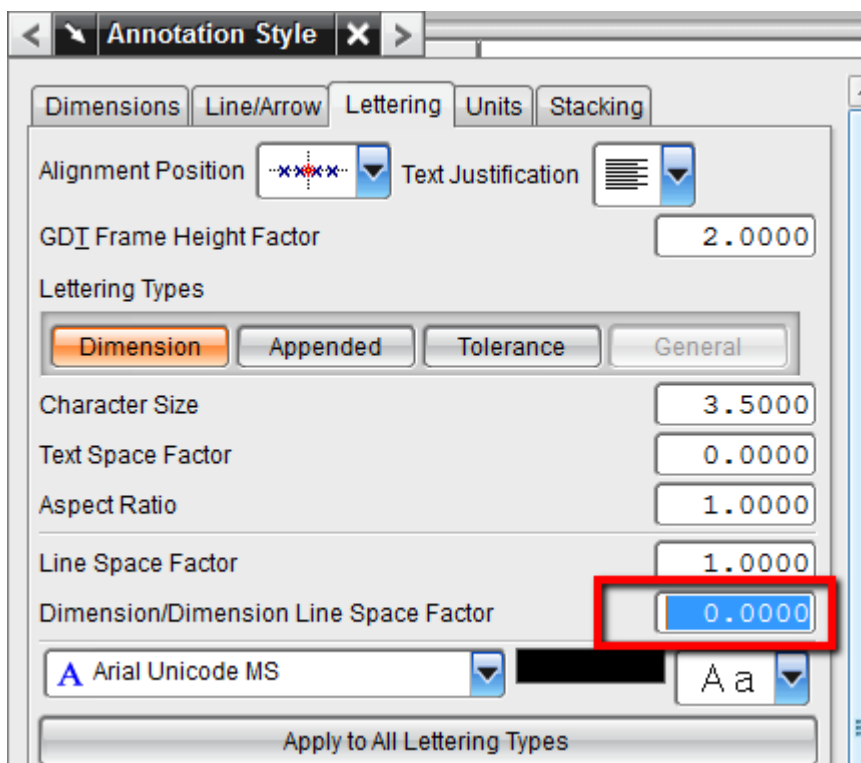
Annotation Style

Dimensions | Line/Arrow | Lettering | Units | Stacking

Alignment Position

Text Justification

GDT Frame Height Factor 2.0000

Lettering Types

Dimension | Appended | Tolerance | General

Character Size 3.5000

Text Space Factor 0.0000

Aspect Ratio 1.0000

Line Space Factor 1.0000

Dimension/Dimension Line Space Factor 0.0000

A Arial Unicode MS

Aa

Apply to All Lettering Types